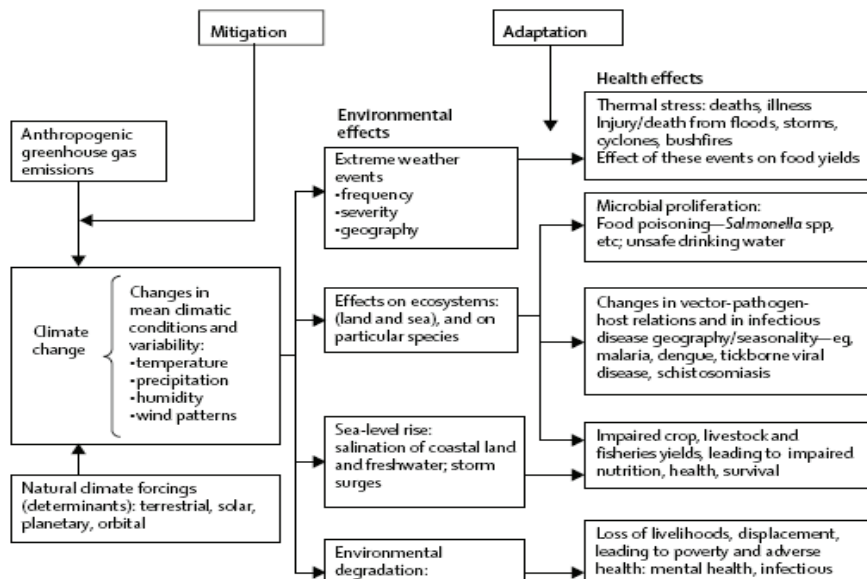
Mitigation

Adaptation

Health effects

Environmental effects

Anthropogenic greenhouse gas emissions

Thermal stress: deaths, illness
Injury/death from floods, storms, cyclones, bushfires
Effect of these events on food yields

Extreme weather events
•frequency
•severity
•geography

Microbial proliferation:
Food poisoning—*Salmonella* spp, etc; unsafe drinking water

Climate change

Changes in mean climatic conditions and variability:
•temperature
•precipitation
•humidity
•wind patterns

Effects on ecosystems: (land and sea), and on particular species

Changes in vector-pathogen-host relations and in infectious disease geography/seasonality—eg, malaria, dengue, tickborne viral disease, schistosomiasis

Sea-level rise: salination of coastal land and freshwater; storm surges

Impaired crop, livestock and fisheries yields, leading to impaired nutrition, health, survival

Natural climate forcings (determinants): terrestrial, solar, planetary, orbital

Environmental degradation:

Loss of livelihoods, displacement, leading to poverty and adverse health: mental health, infectious